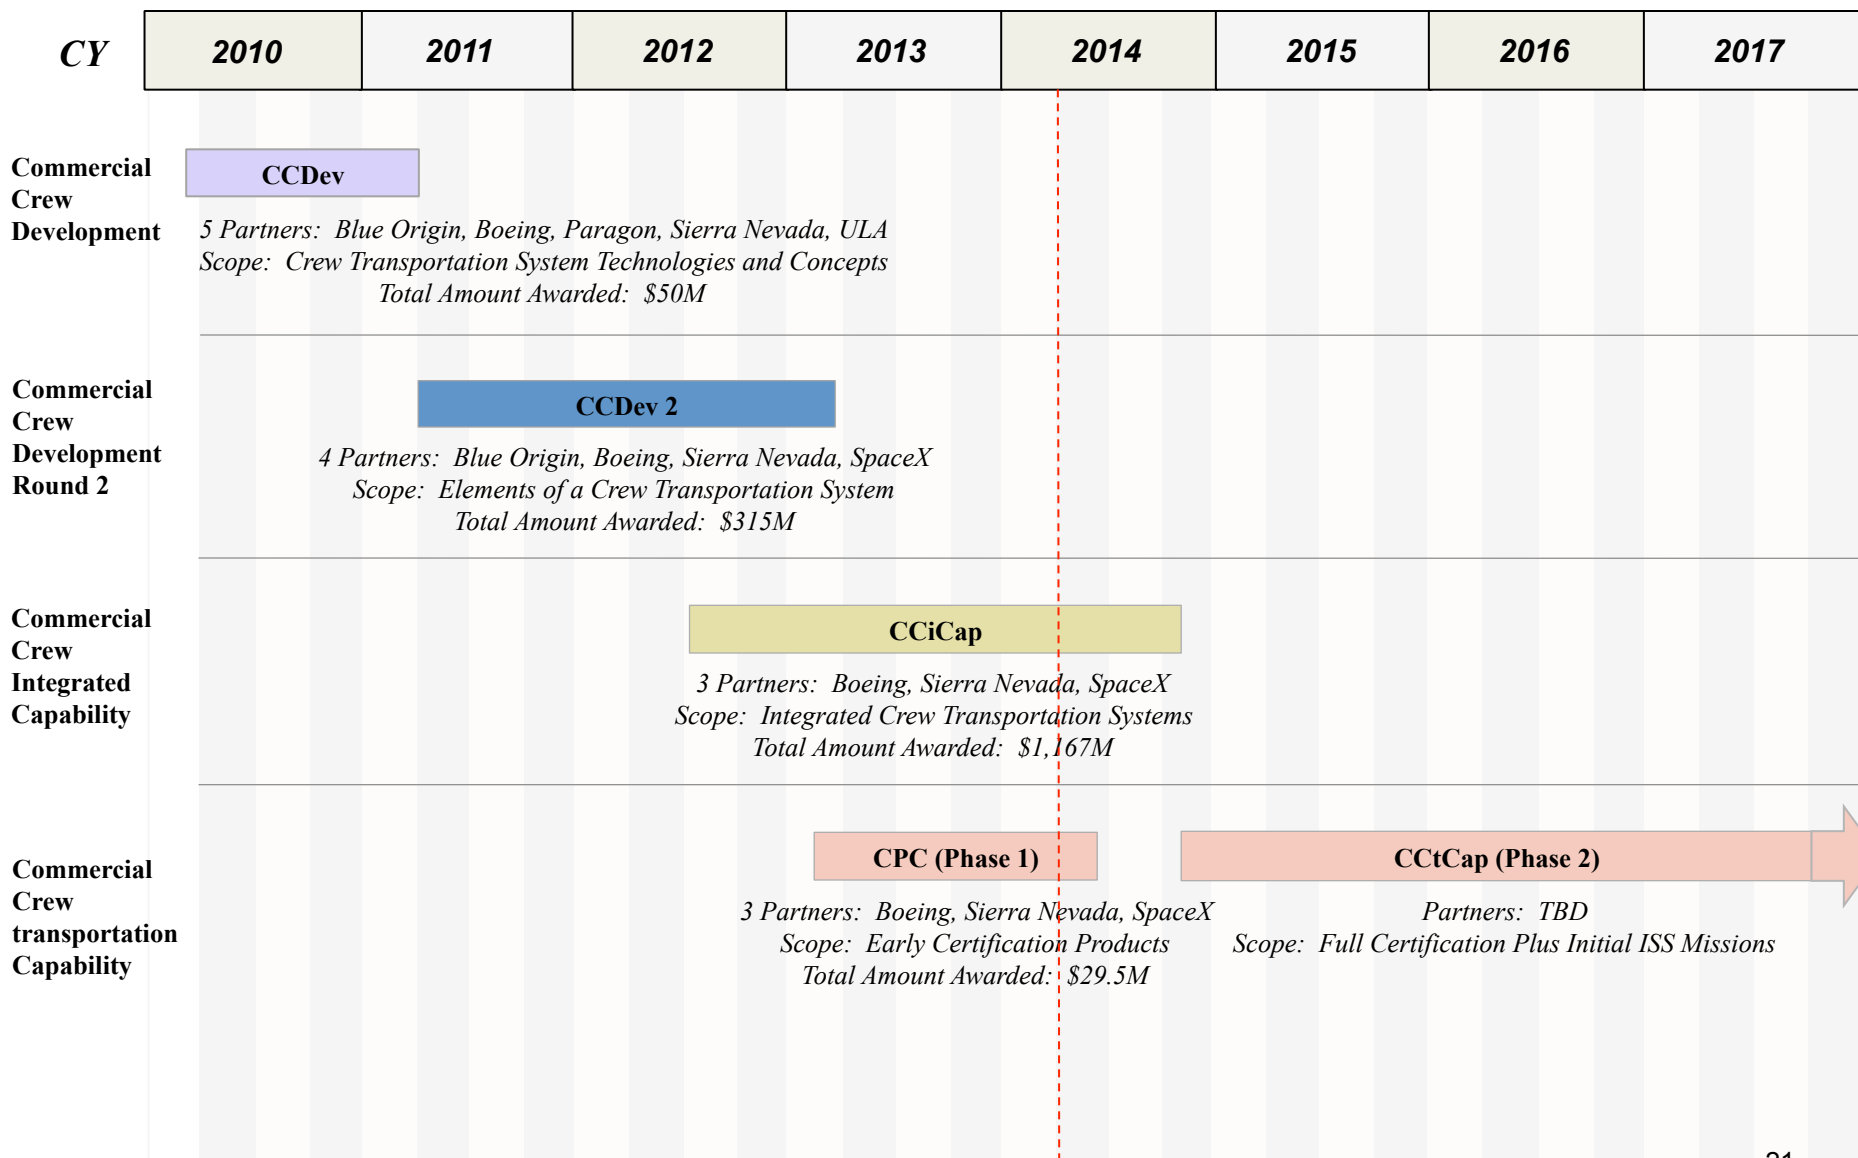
| CY | 2010 | 2011 | 2012 | 2013 | 2014 | 2015 | 2016 | 2017 |
|---|---|---|---|---|---|---|---|---|

Commercial Crew Development

CCDev

5 Partners: Blue Origin, Boeing, Paragon, Sierra Nevada, ULA
Scope: Crew Transportation System Technologies and Concepts
Total Amount Awarded: $50M

Commercial Crew Development Round 2

CCDev 2

4 Partners: Blue Origin, Boeing, Sierra Nevada, SpaceX
Scope: Elements of a Crew Transportation System
Total Amount Awarded: $315M

Commercial Crew Integrated Capability

CCiCap

3 Partners: Boeing, Sierra Nevada, SpaceX
Scope: Integrated Crew Transportation Systems
Total Amount Awarded: $1,167M

Commercial Crew transportation Capability

CPC (Phase 1)

3 Partners: Boeing, Sierra Nevada, SpaceX
Scope: Early Certification Products
Total Amount Awarded: $29.5M

CCtCap (Phase 2)

Partners: TBD
Scope: Full Certification Plus Initial ISS Missions

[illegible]